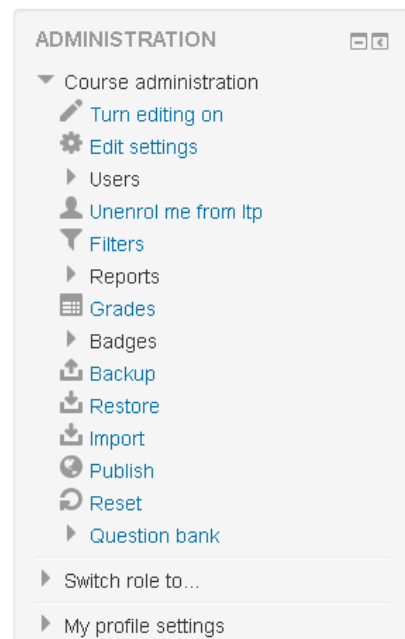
ADMINISTRATION

Course administration
Turn editing on
Edit settings
Users
Unenrol me from ltp
Filters
Reports
Grades
Badges
Backup
Restore
Import
Publish
Reset
Question bank

Switch role to...

My profile settings